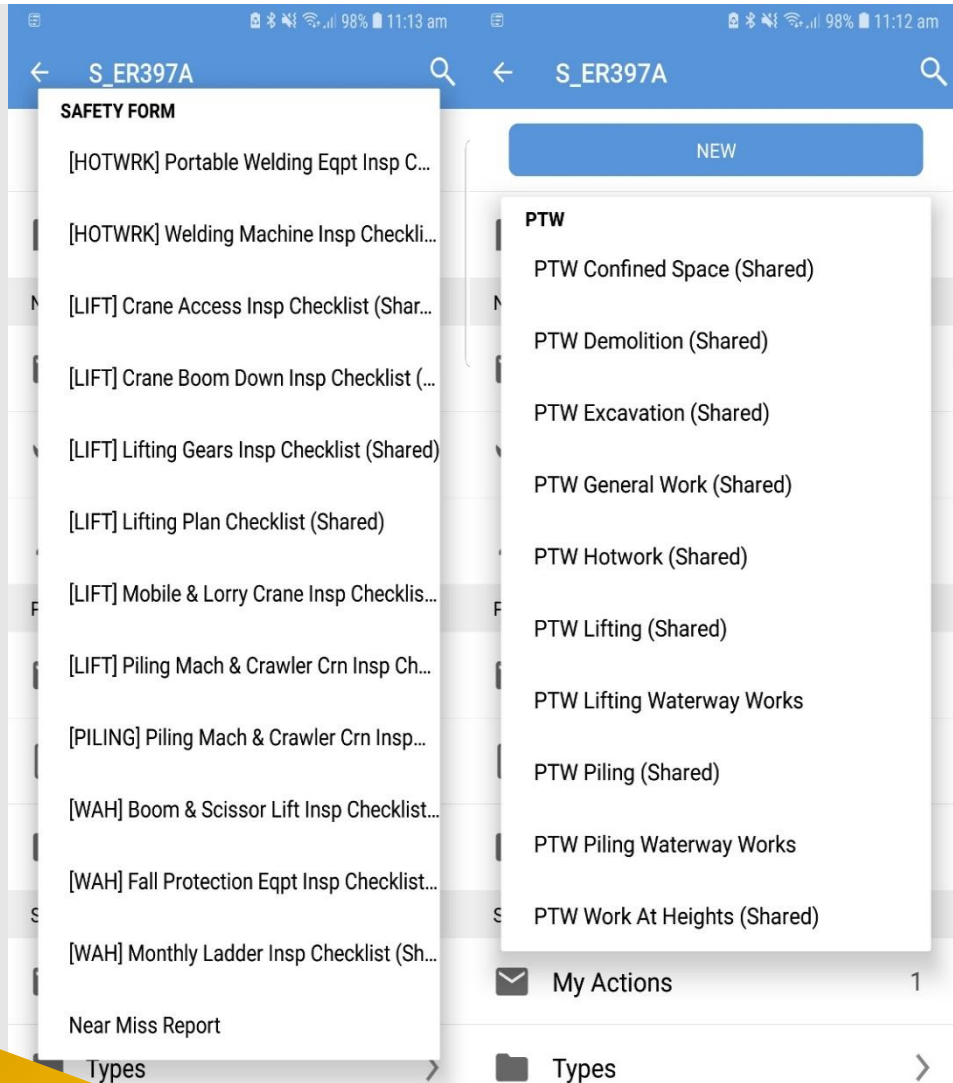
98% 11:13 am

S_ER397A

SAFETY FORM

[HOTWRK] Portable Welding Eqpt Insp C...

[HOTWRK] Welding Machine Insp Checkli...

[LIFT] Crane Access Insp Checklist (Shar...

[LIFT] Crane Boom Down Insp Checklist (...

[LIFT] Lifting Gears Insp Checklist (Shared)

[LIFT] Lifting Plan Checklist (Shared)

[LIFT] Mobile & Lorry Crane Insp Checklis...

[LIFT] Piling Mach & Crawler Crn Insp Ch...

[PILING] Piling Mach & Crawler Crn Insp...

[WAH] Boom & Scissor Lift Insp Checklist...

[WAH] Fall Protection Eqpt Insp Checklist...

[WAH] Monthly Ladder Insp Checklist (Sh...

Near Miss Report

Types

98% 11:12 am

S_ER397A

NEW

PTW

PTW Confined Space (Shared)

PTW Demolition (Shared)

PTW Excavation (Shared)

PTW General Work (Shared)

PTW Hotwork (Shared)

PTW Lifting (Shared)

PTW Lifting Waterway Works

PTW Piling (Shared)

PTW Piling Waterway Works

PTW Work At Heights (Shared)

My Actions 1

Types